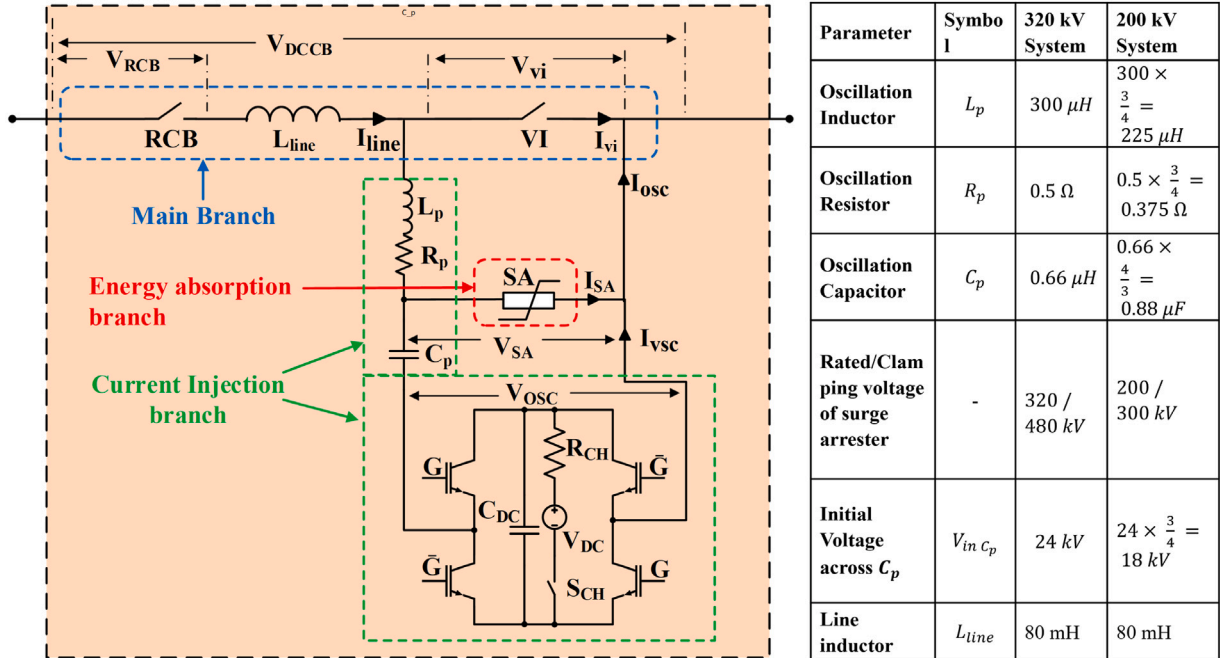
C_p

$V_{DCCB}$

$V_{RCB}$

$V_{vi}$

RCB

$L_{line}$

$I_{line}$

VI

$I_{vi}$

Main Branch

$I_{osc}$

$L_p$

$R_p$

Energy absorption branch

SA

$I_{SA}$

$V_{SA}$

$I_{vsc}$

$C_p$

Current Injection branch

$V_{OSC}$

$R_{CH}$

G

$\bar{G}$

$C_{DC}$

$V_{DC}$

$\bar{G}$

G

$S_{CH}$

| Parameter | Symbol | 320 kV System | 200 kV System |
|---|---|---|---|
| Oscillation Inductor | $L_p$ | $300\ \mu H$ | $300 \times \frac{3}{4} = 225\ \mu H$ |
| Oscillation Resistor | $R_p$ | $0.5\ \Omega$ | $0.5 \times \frac{3}{4} = 0.375\ \Omega$ |
| Oscillation Capacitor | $C_p$ | $0.66\ \mu H$ | $0.66 \times \frac{4}{3} = 0.88\ \mu F$ |
| Rated/Clamping voltage of surge arrester | - | $320 / 480\ kV$ | $200 / 300\ kV$ |
| Initial Voltage across $C_p$ | $V_{in\ C_p}$ | $24\ kV$ | $24 \times \frac{3}{4} = 18\ kV$ |
| Line inductor | $L_{line}$ | 80 mH | 80 mH |